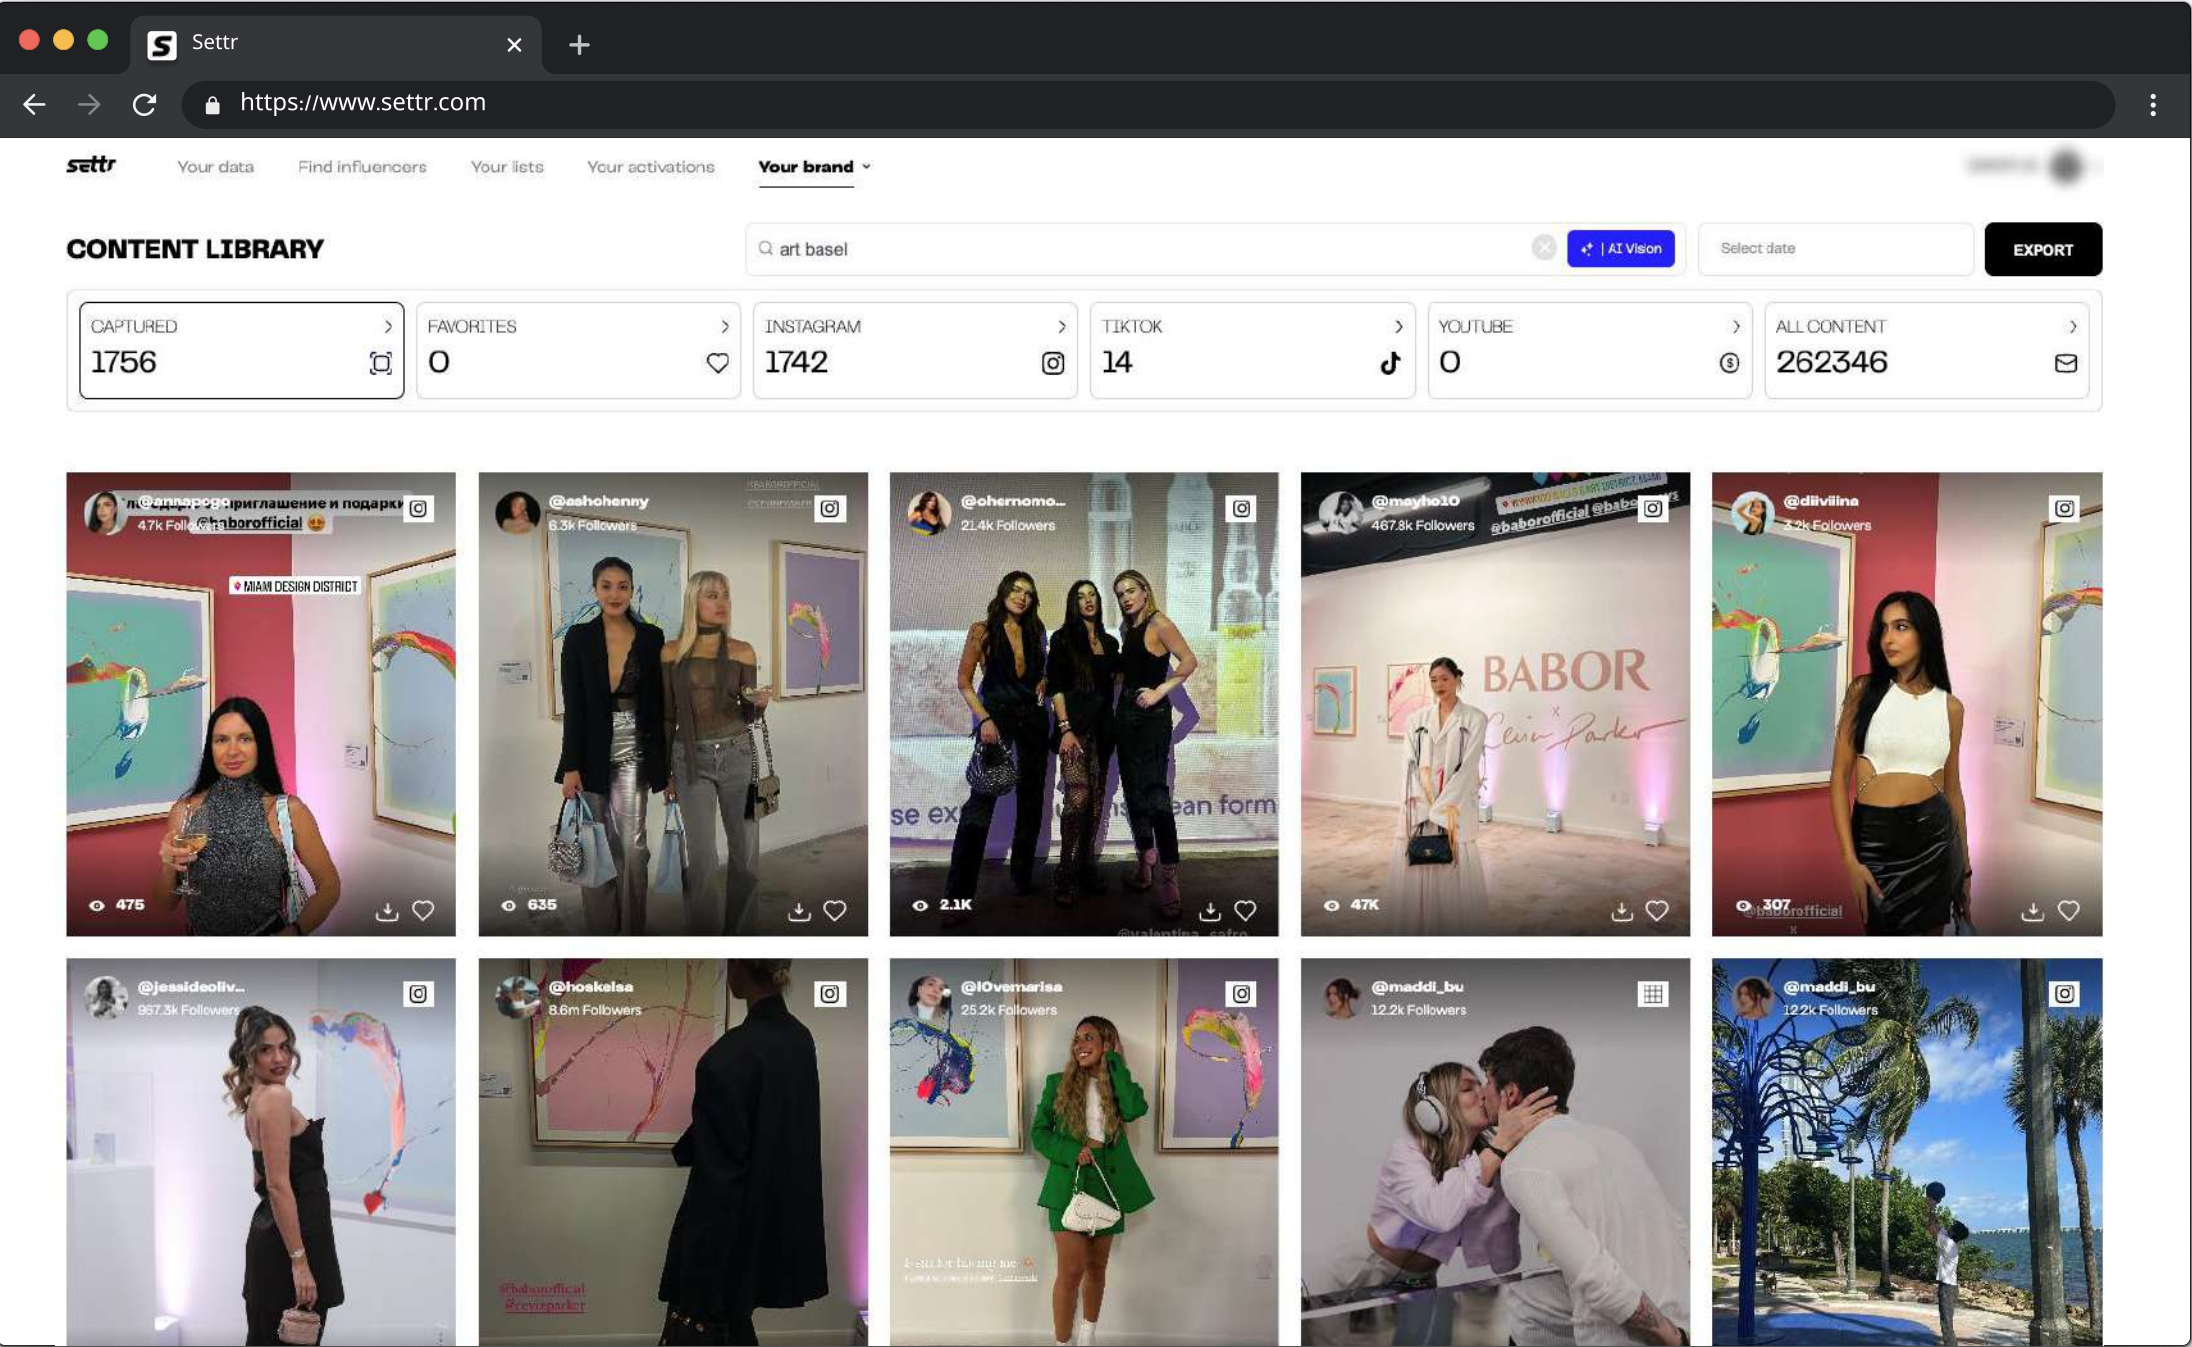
Settr
https://www.settr.com

settr Your data Find influencers Your lists Your activations Your brand

CONTENT LIBRARY

art basel | AI Vision Select date EXPORT

| CAPTURED | FAVORITES | INSTAGRAM | TIKTOK | YOUTUBE | ALL CONTENT |
|---|---|---|---|---|---|
| 1756 | 0 | 1742 | 14 | 0 | 262346 |

@annapogo приглашение и подарки @baborofficial
4.7k Followers
MIAMI DESIGN DISTRICT
475

@ashohenny
6.3k Followers
635

@chernomo...
21.4k Followers
se ex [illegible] ean form
2.1K

@mayho10
467.8k Followers
@baborofficial @babo
BABOR
47K

@diiviina
3.2k Followers
307 @baborofficial

@jessideoliv...
957.3k Followers

@hoskelsa
8.6m Followers
@baborofficial
@ceviparker

@l0vemarisa
25.2k Followers

@maddi_bu
12.2k Followers

@maddi_bu
12.2k Followers